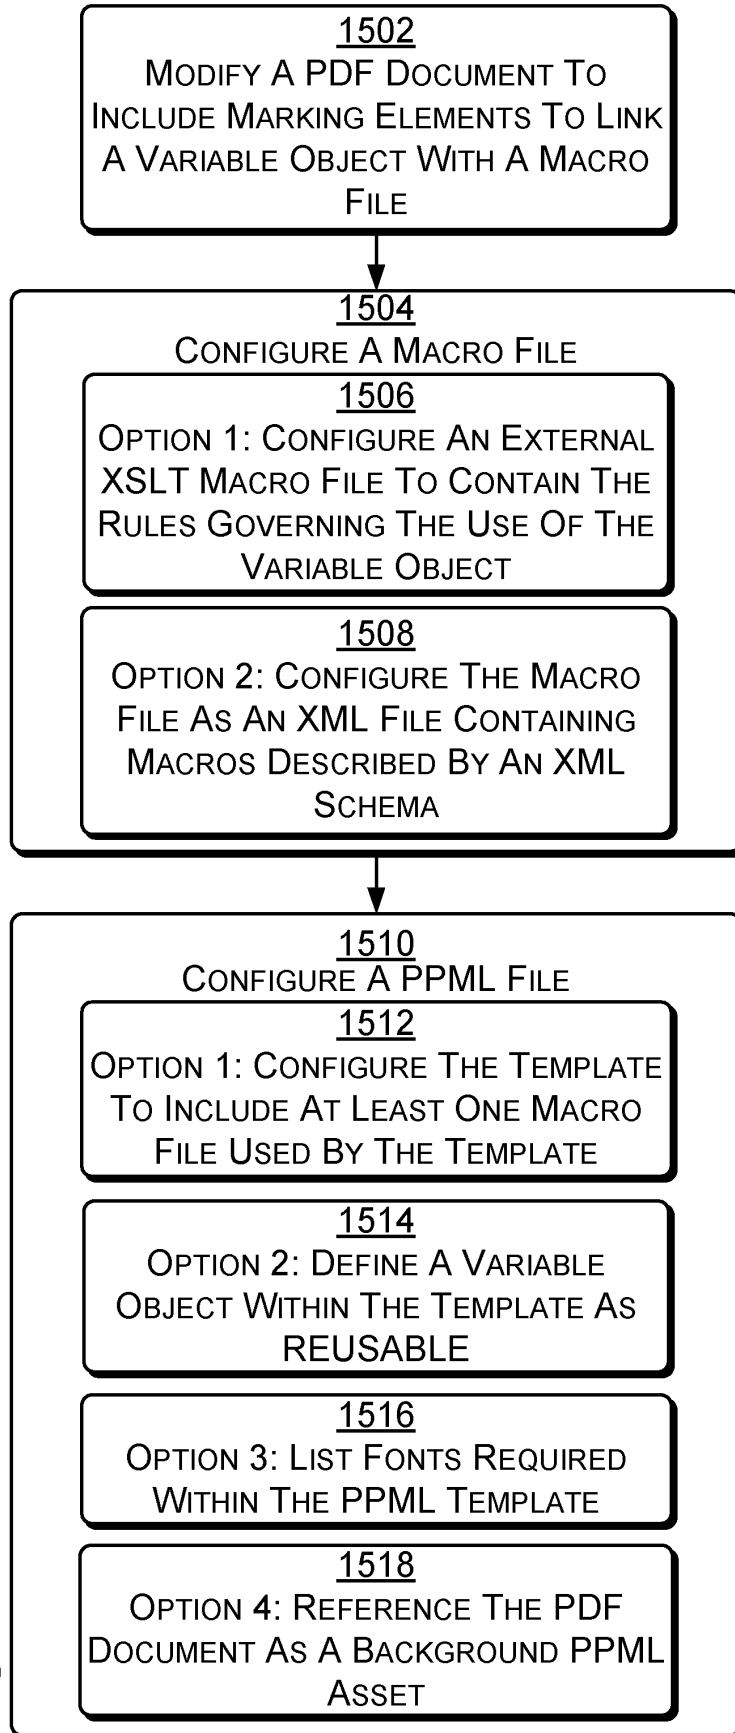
1502
Modify A PDF Document To Include Marking Elements To Link A Variable Object With A Macro File

1504
Configure A Macro File

1506
Option 1: Configure An External XSLT Macro File To Contain The Rules Governing The Use Of The Variable Object

1508
Option 2: Configure The Macro File As An XML File Containing Macros Described By An XML Schema

1510
Configure A PPML File

1512
Option 1: Configure The Template To Include At Least One Macro File Used By The Template

1514
Option 2: Define A Variable Object Within The Template As REUSABLE

1516
Option 3: List Fonts Required Within The PPML Template

1518
Option 4: Reference The PDF Document As A Background PPML Asset